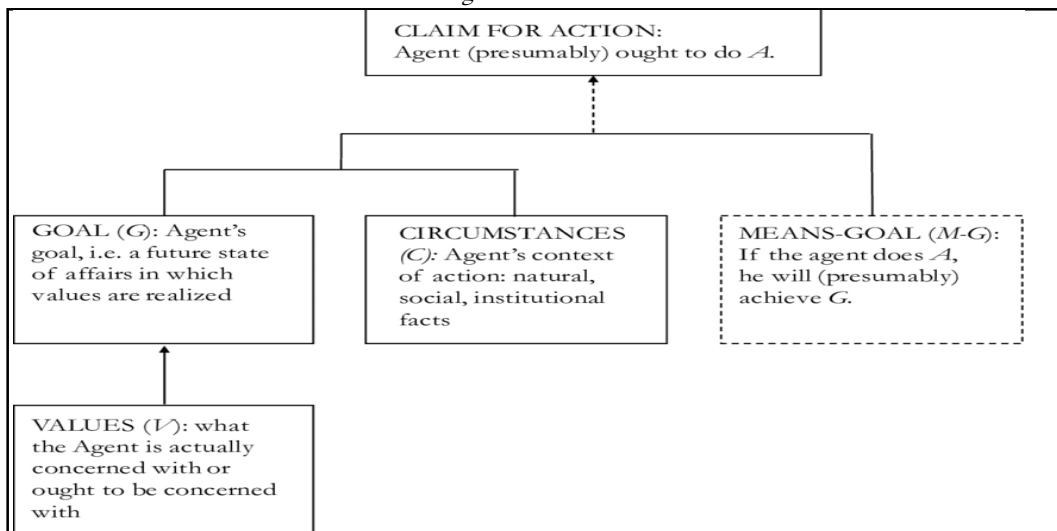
CLAIM FOR ACTION: Agent (presumably) ought to do $A$.

GOAL ($G$): Agent's goal, i.e. a future state of affairs in which values are realized

CIRCUMSTANCES ($C$): Agent's context of action: natural, social, institutional facts

MEANS-GOAL ($M$-$G$): If the agent does $A$, he will (presumably) achieve $G$.

VALUES ($V$): what the Agent is actually concerned with or ought to be concerned with